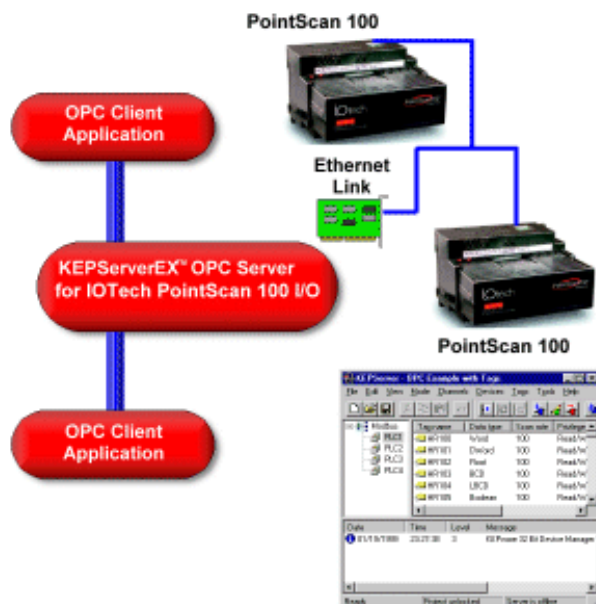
PointScan 100

OPC Client Application

Ethernet Link

KEPServerEX™ OPC Server for IOTech PointScan 100 I/O

PointScan 100

OPC Client Application

KEPserver - OPC Example with Tags

File Edit View Mode Channels Devices Tags Tools Help

Modbus
PLC1
PLC2
PLC3
PLC4

| Tag name | Data type | Scan rate | Privilege |
|---|---|---|---|
| WF100 | Word | 100 | Read/W |
| WF101 | DWord | 100 | Read/W |
| WF102 | Float | 100 | Read/W |
| WF103 | BCD | 100 | Read/W |
| WF104 | LBCD | 100 | Read/W |
| WF105 | Boolean | 100 | Read/W |

| Date | Time | Level | Message |
|---|---|---|---|
| 01/15/1998 | 23:27:30 | 3 | KEPware 32 Bit Device Manager |

Ready | Project unlocked | Server is offline